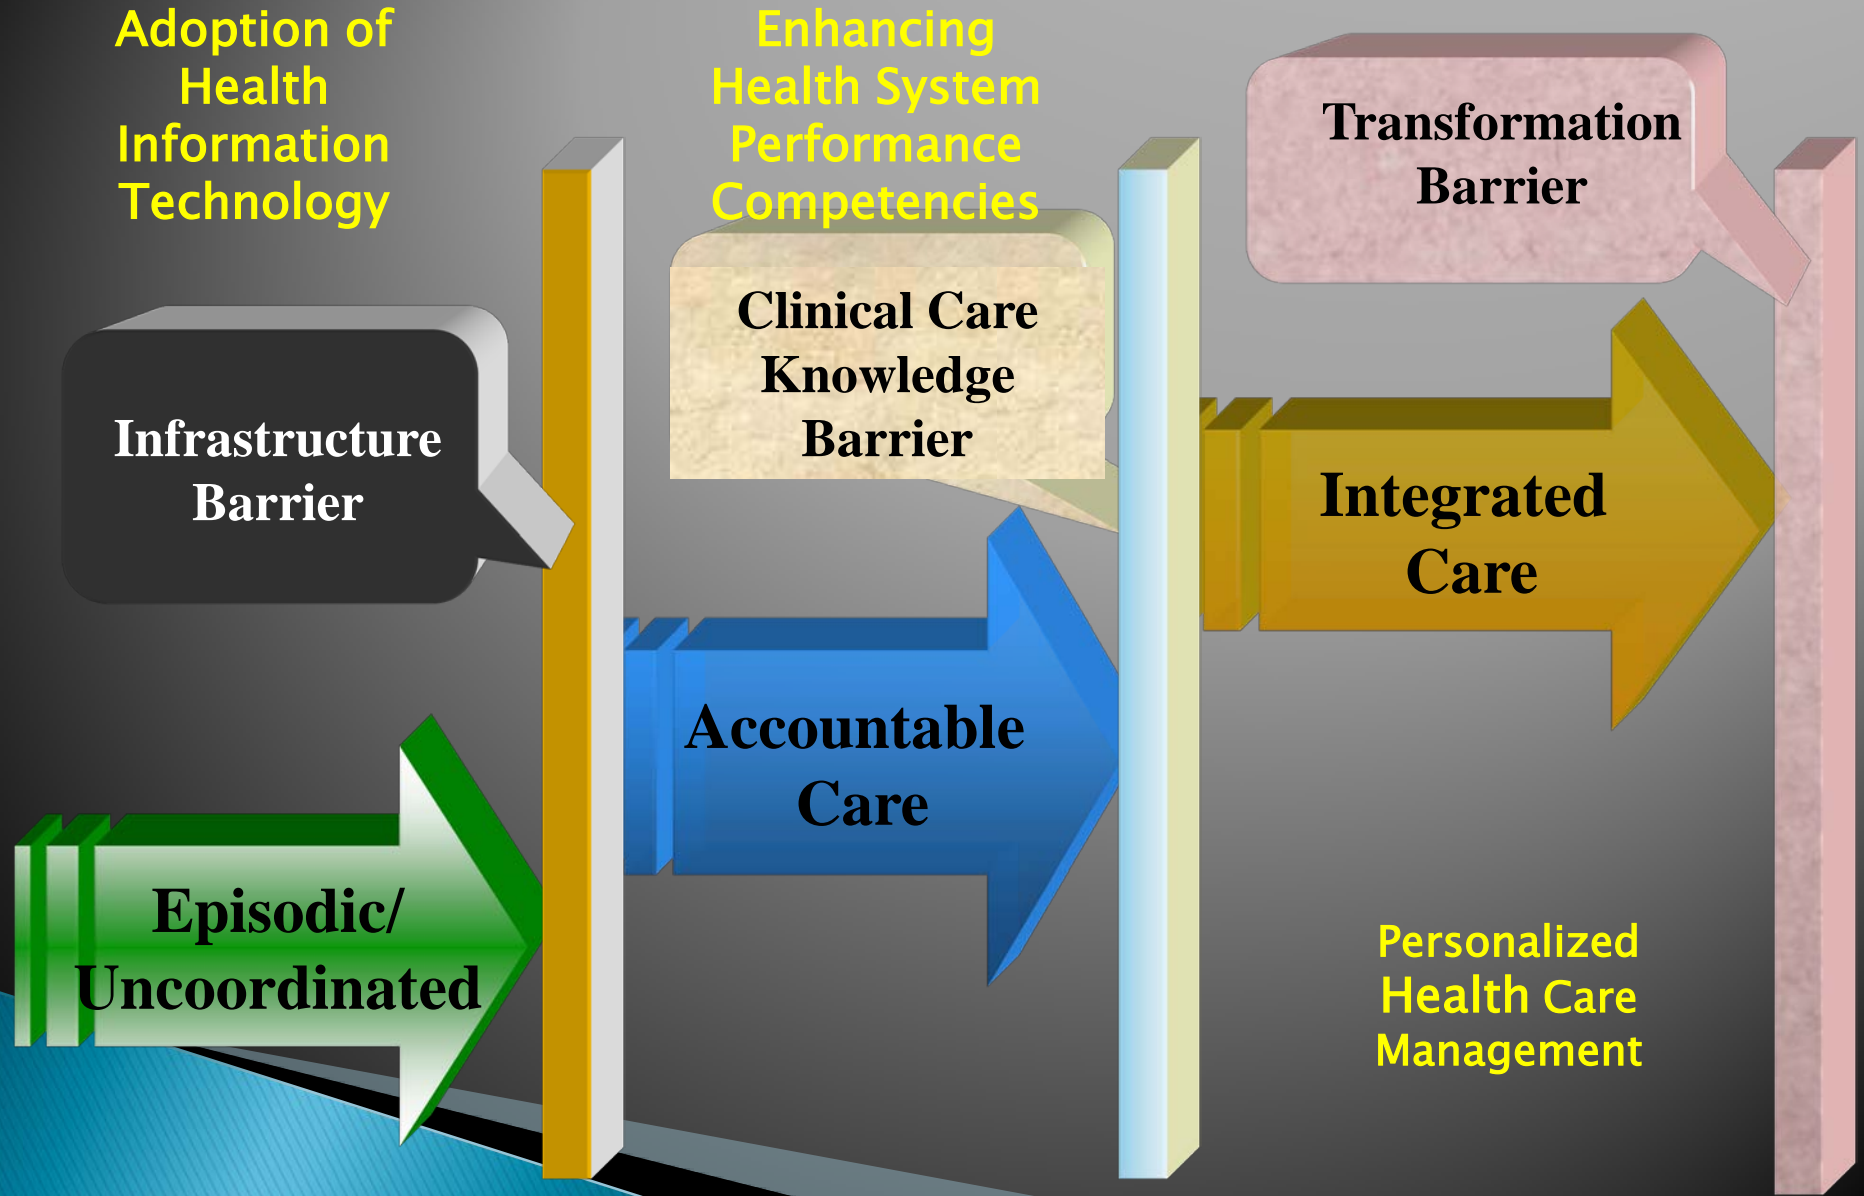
Adoption of Health Information Technology

Enhancing Health System Performance Competencies

Transformation Barrier

Infrastructure Barrier

Clinical Care Knowledge Barrier

Integrated Care

Accountable Care

Episodic/ Uncoordinated

Personalized Health Care Management